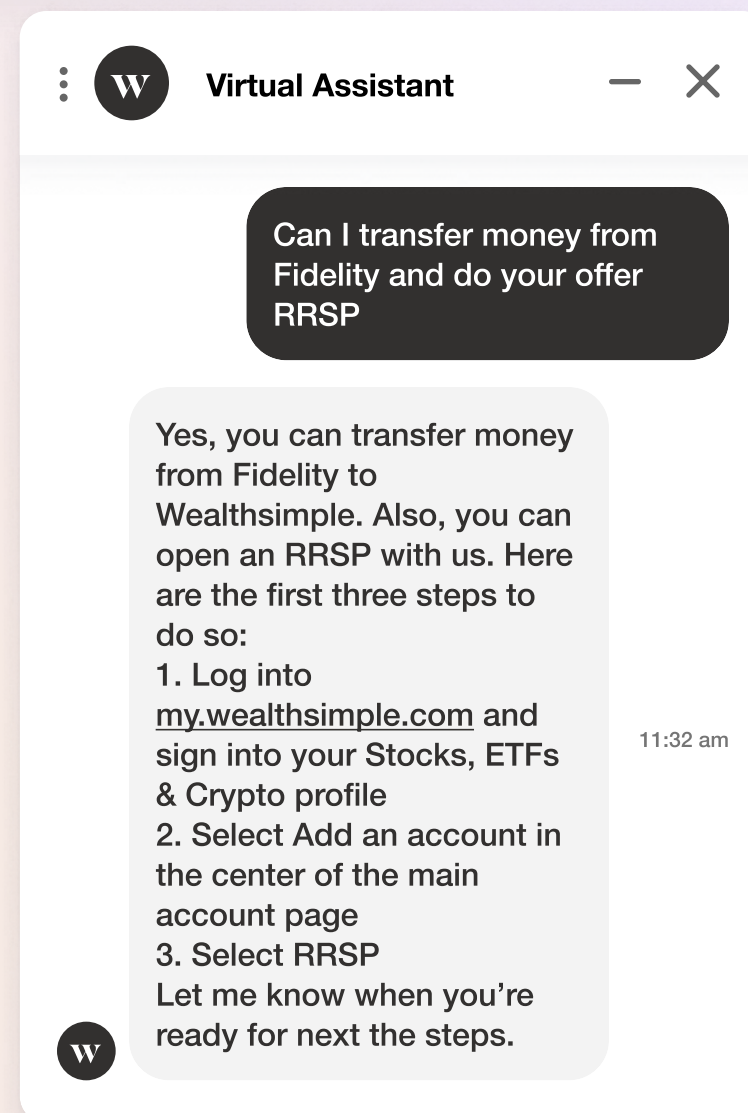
W

Virtual Assistant

Can I transfer money from Fidelity and do your offer RRSP

Yes, you can transfer money from Fidelity to Wealthsimple. Also, you can open an RRSP with us. Here are the first three steps to do so:
1. Log into my.wealthsimple.com and sign into your Stocks, ETFs & Crypto profile
2. Select Add an account in the center of the main account page
3. Select RRSP
Let me know when you're ready for next the steps.

11:32 am

W